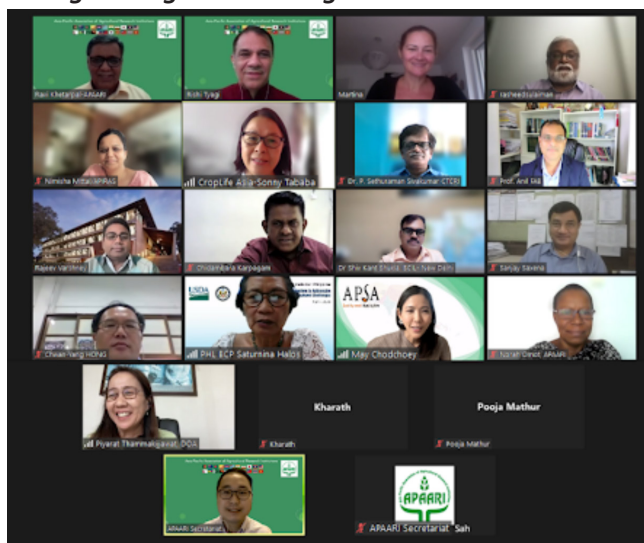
Asia-Pacific Association of Agricultural Research Institutions
Ravi Khetarpal-APAARI
Asia-Pacific Association of Agricultural Research Institutions
Rishi Tyagi
Martina
rasheedsulaiman
Nimisha Mittal-NIPHM
CropLife Asia - Sonny Tababa
Dr. P. Sethuraman Sivakumar, CTCRI
Prof. Anil Sah
Rajeev Varshney
Chidambara Karpagam
Dr Shiv Kant Shukla, ICCL, New Delhi
Sanjay Saxena
Chwan-Yang HONG
USDA
PHL ECP Saturnina Halos
APSA
May Chodchoey
Norah Omot, APAARI
Piyarat Thammakijjawat, DOA
Kharath
Kharath
Pooja Mathur
Pooja Mathur
Asia-Pacific Association of Agricultural Research Institutions
APAARI Secretariat
APAARI
APAARI Secretariat, Sah